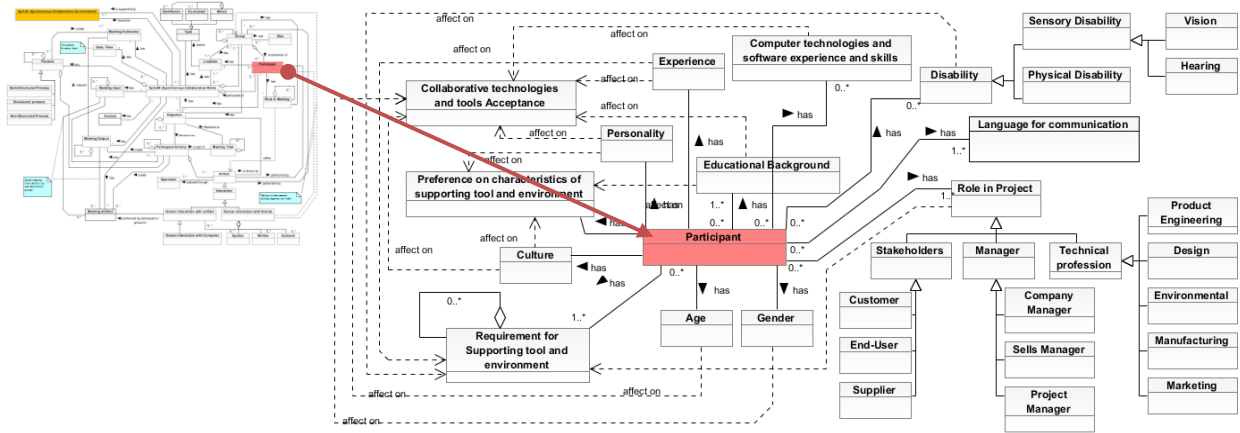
affect on

affect on

affect on

Experience

Computer technologies and software experience and skills

Sensory Disability

Vision

Hearing

Physical Disability

Disability

affect on

Collaborative technologies and tools Acceptance

affect on

affect on

0..*

has

0..*

has

has

Language for communication

1..*

Personality

has

Educational Background

affect on

has

Role in Project

Preference on characteristics of supporting tool and environment

has

1..*

1..*

0..*

0..*

0..*

affect on

has

Participant

0..*

Product Engineering

affect on

Culture

has

has

0..*

Stakeholders

Manager

Technical profession

Design

0..*

has

has

Environmental

1..*

Customer

Company Manager

Age

Gender

Requirement for Supporting tool and environment

End-User

Manufacturing

Sells Manager

Marketing

Supplier

Project Manager

affect on

affect on

affect on